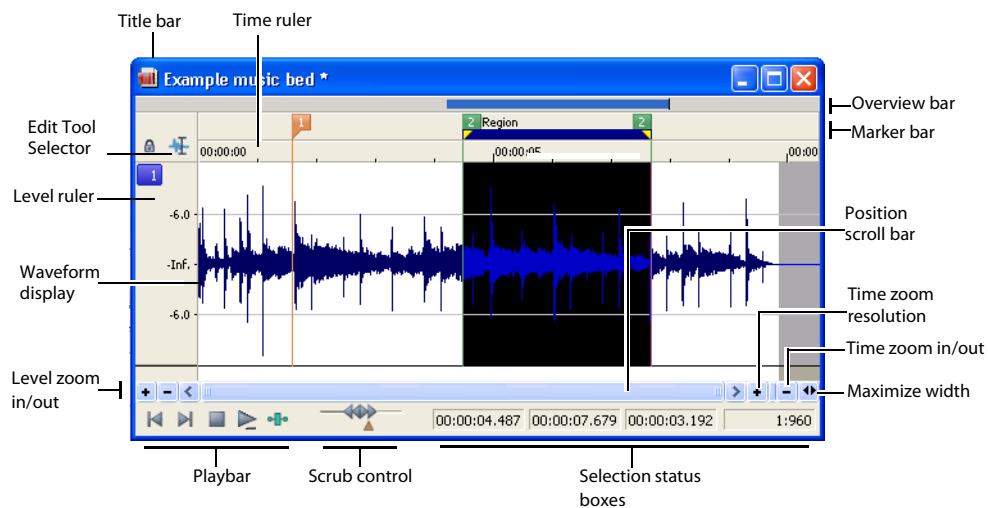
Title bar

Time ruler

Example music bed *

Overview bar

Marker bar

Edit Tool Selector

1

2 Region

2

00:00:00

00:00:05

00:00

Level ruler

1

-6.0

-Inf.

-6.0

Waveform display

Position scroll bar

Time zoom resolution

Time zoom in/out

Level zoom in/out

Maximize width

00:00:04.487

00:00:07.679

00:00:03.192

1:960

Playbar

Scrub control

Selection status boxes